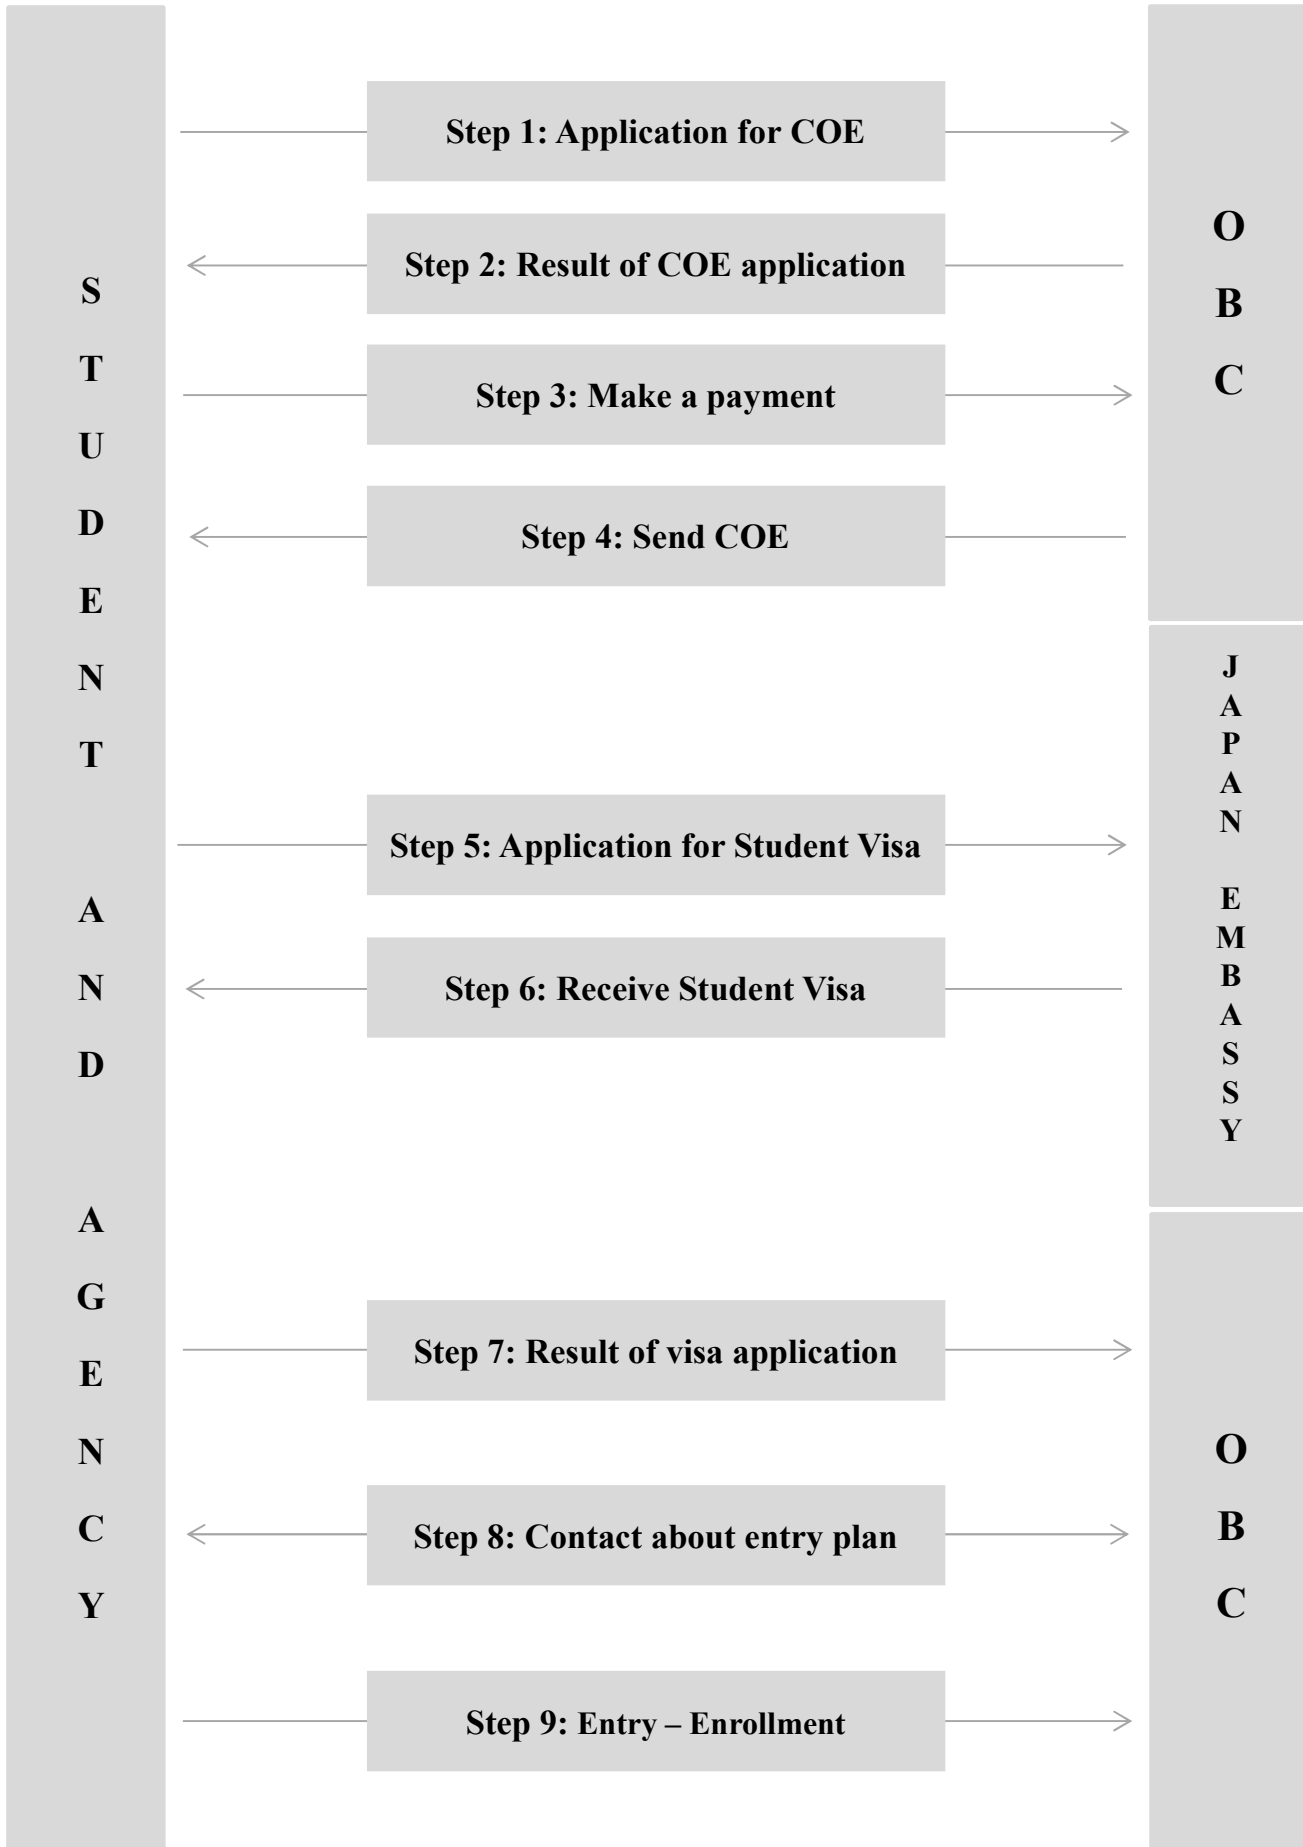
S
T
U
D
E
N
T

A
N
D

A
G
E
N
C
Y

Step 1: Application for COE

Step 2: Result of COE application

Step 3: Make a payment

Step 4: Send COE

Step 5: Application for Student Visa

Step 6: Receive Student Visa

Step 7: Result of visa application

Step 8: Contact about entry plan

Step 9: Entry – Enrollment

O
B
C

J
A
P
A
N

E
M
B
A
S
S
Y

O
B
C